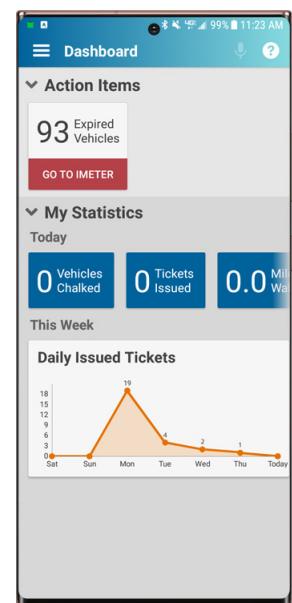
99% 11:23 AM

Dashboard

Action Items

93 Expired Vehicles

GO TO IMETER

My Statistics

Today

0 Vehicles Chalked

0 Tickets Issued

0.0 Mil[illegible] Wa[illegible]

This Week

Daily Issued Tickets

18
15
12
9
6
3
0

19
4
2
1

Sat Sun Mon Tue Wed Thu Today